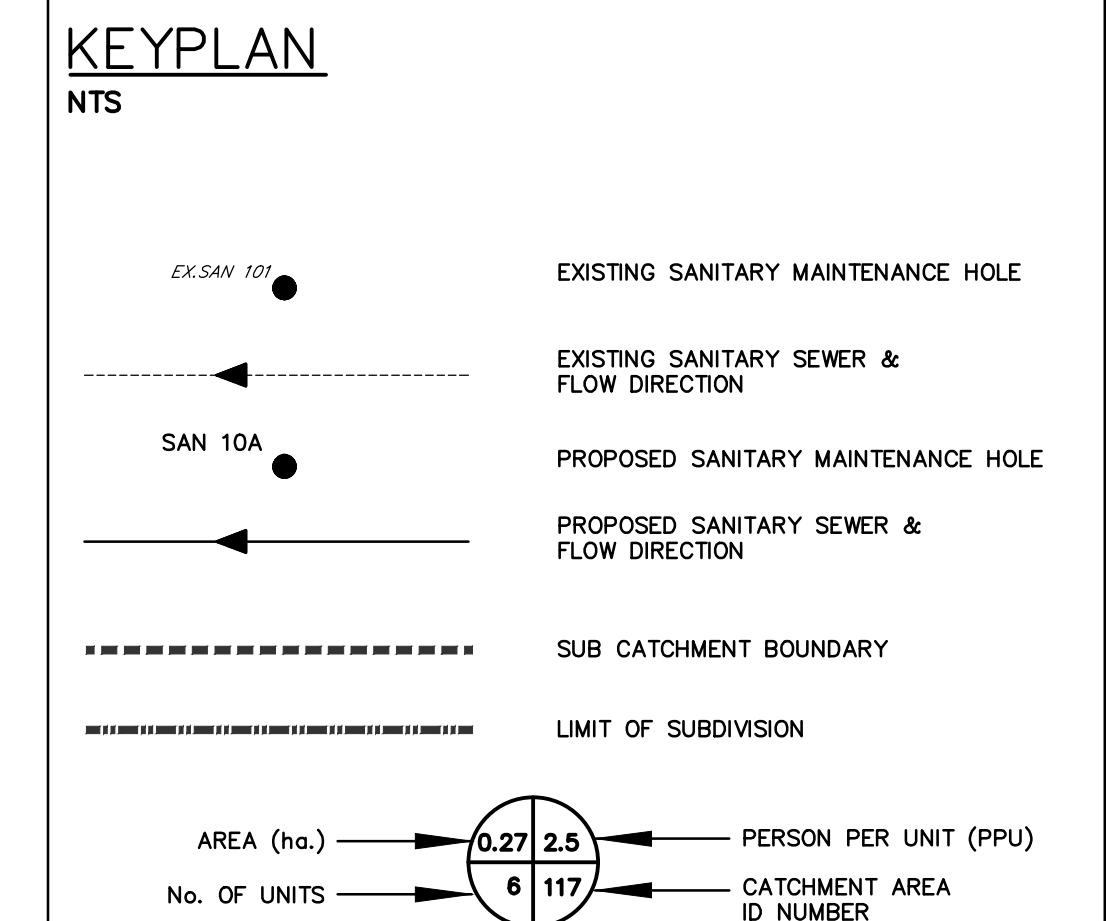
KEYPLAN
NTS

EX.SAN 101

EXISTING SANITARY MAINTENANCE HOLE

EXISTING SANITARY SEWER & FLOW DIRECTION

SAN 10A

PROPOSED SANITARY MAINTENANCE HOLE

PROPOSED SANITARY SEWER & FLOW DIRECTION

SUB CATCHMENT BOUNDARY

LIMIT OF SUBDIVISION

AREA (ha.)

0.27

2.5

PERSON PER UNIT (PPU)

No. OF UNITS

6

117

CATCHMENT AREA ID NUMBER